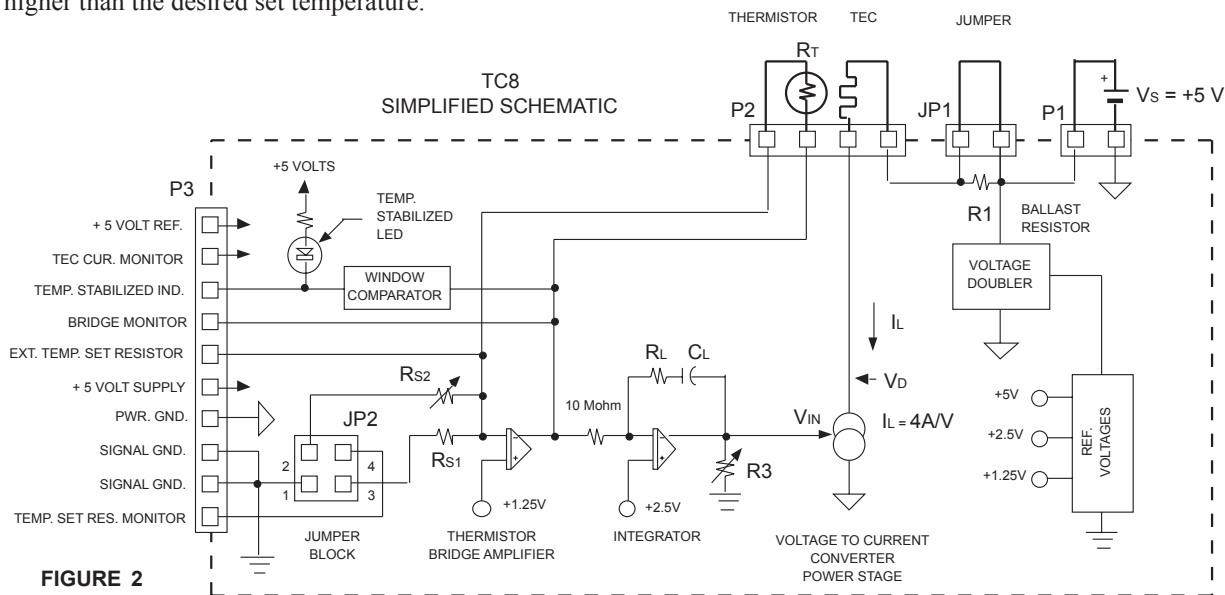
higher than the desired set temperature.

THERMISTOR TEC JUMPER

TC8
SIMPLIFIED SCHEMATIC

$R_T$

P2 JP1 P1 + $V_S$ = +5 V

+5 VOLTS

P3

+ 5 VOLT REF.
TEC CUR. MONITOR
TEMP. STABILIZED IND.
BRIDGE MONITOR
EXT. TEMP. SET RESISTOR
+ 5 VOLT SUPPLY
PWR. GND.
SIGNAL GND.
SIGNAL GND.
TEMP. SET RES. MONITOR

TEMP. STABILIZED LED

WINDOW COMPARATOR

R1 BALLAST RESISTOR

VOLTAGE DOUBLER

$I_L$

$R_L$ $C_L$

$V_D$

$R_{S2}$

JP2

10 Mohm

$V_{IN}$ $I_L$ = 4A/V

2 4
1 3

$R_{S1}$

R3

+1.25V

+2.5V

+5V
+2.5V
+1.25V

REF. VOLTAGES

JUMPER BLOCK

THERMISTOR BRIDGE AMPLIFIER

INTEGRATOR

VOLTAGE TO CURRENT CONVERTER POWER STAGE

FIGURE 2